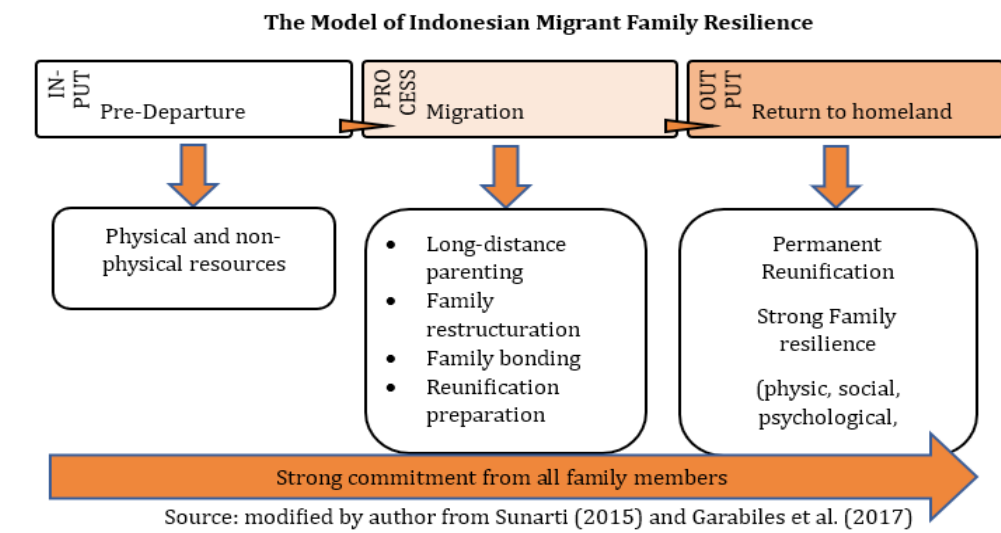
The Model of Indonesian Migrant Family Resilience

IN-PUT Pre-Departure

PRO CESS Migration

OUT PUT Return to homeland

Physical and non-physical resources

- Long-distance parenting
- Family restructuration
- Family bonding
- Reunification preparation

Permanent Reunification

Strong Family resilience

(physic, social, psychological,

Strong commitment from all family members

Source: modified by author from Sunarti (2015) and Garabiles et al. (2017)